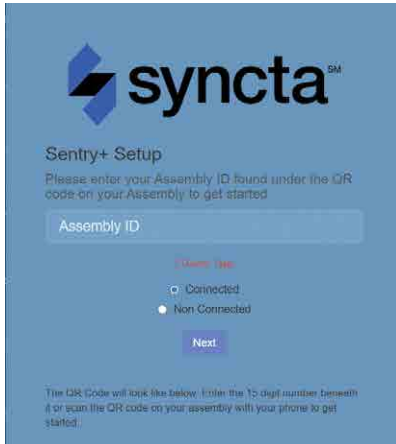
syncta℠

Sentry+ Setup

Please enter your Assembly ID found under the QR code on your Assembly to get started

Assembly ID

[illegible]

Connected

Non Connected

Next

The QR Code will look like below. Enter the 15 digit number beneath it or scan the QR code on your assembly with your phone to get started.